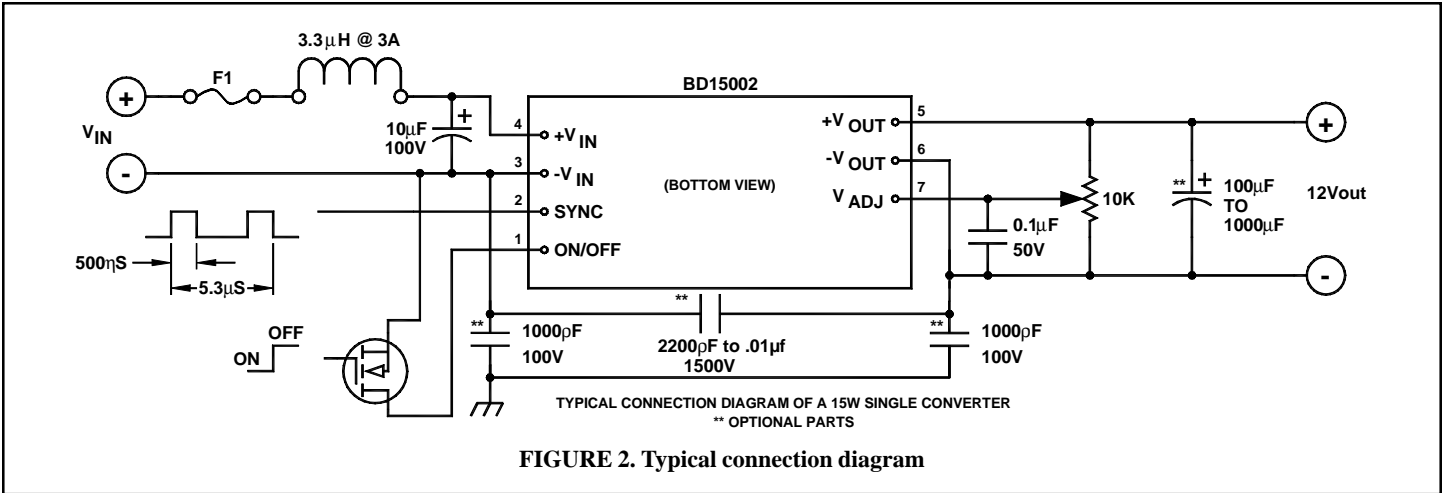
3.3$\mu$H @ 3A

F1

BD15002

+

V$_{IN}$

-

10$\mu$F
100V

4 +V$_{IN}$

3 -V$_{IN}$

2 SYNC

1 ON/OFF

(BOTTOM VIEW)

+V$_{OUT}$ 5

-V$_{OUT}$ 6

V$_{ADJ}$ 7

0.1$\mu$F
50V

10K

** 100$\mu$F
TO
1000$\mu$F

12Vout

+

-

500$\eta$S

5.3$\mu$S

ON

OFF

** 1000$\rho$F
100V

** 2200$\rho$F to .01$\mu$f
1500V

** 1000$\rho$F
100V

TYPICAL CONNECTION DIAGRAM OF A 15W SINGLE CONVERTER
** OPTIONAL PARTS

FIGURE 2. Typical connection diagram